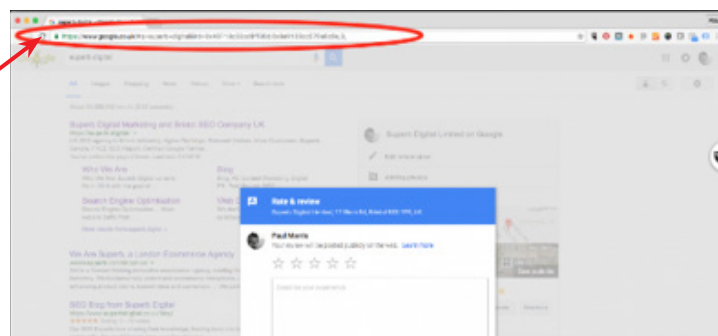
https://www.google.co.uk/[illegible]

superb digital

All Images Shopping News Videos More Search tools

Superb Digital Marketing and Brand SEO Company UK

Who We Are

Blog

Search Engine Optimisation

We Are Superb a London Ecommerce Agency

SEO Blog from Superb Digital

Superb Digital Limited on Google

Rate & review

Superb Digital Limited, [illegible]

Paul Morris

Your review will be posted publicly on the web. Learn more